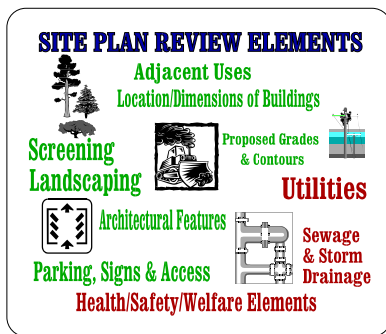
SITE PLAN REVIEW ELEMENTS

Adjacent Uses

Location/Dimensions of Buildings

Proposed Grades & Contours

Screening Landscaping

Utilities

Architectural Features

Sewage & Storm Drainage

Parking, Signs & Access

Health/Safety/Welfare Elements